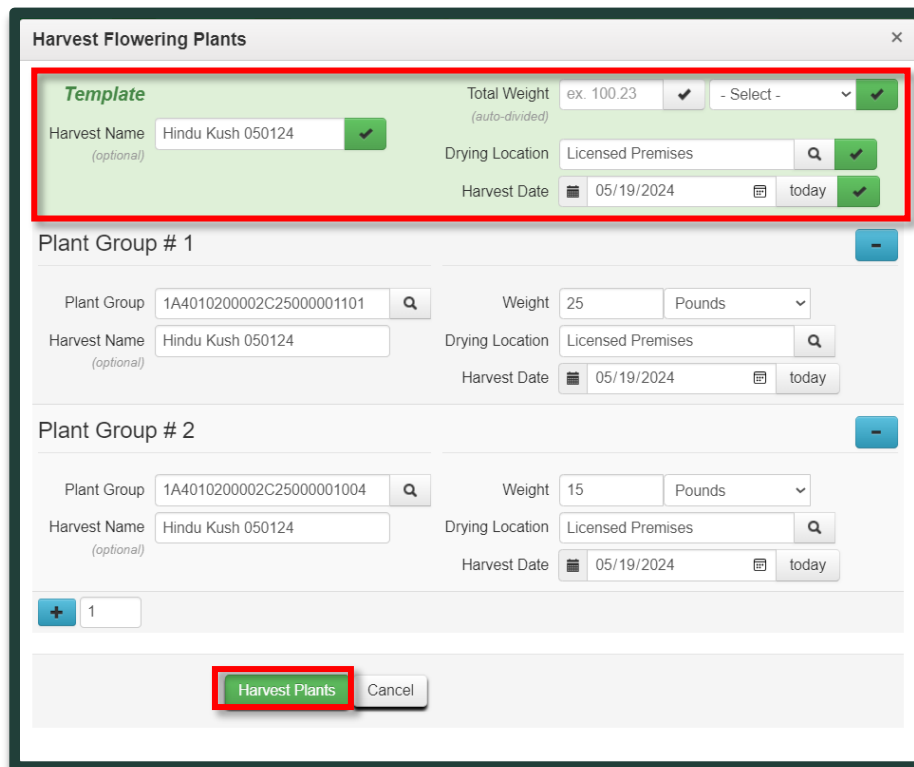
Harvest Flowering Plants ×

Template

Harvest Name (optional) Hindu Kush 050124

Total Weight (auto-divided) ex. 100.23 - Select -

Drying Location Licensed Premises

Harvest Date 05/19/2024 today

Plant Group # 1

Plant Group 1A4010200002C25000001101

Harvest Name (optional) Hindu Kush 050124

Weight 25 Pounds

Drying Location Licensed Premises

Harvest Date 05/19/2024 today

Plant Group # 2

Plant Group 1A4010200002C25000001004

Harvest Name (optional) Hindu Kush 050124

Weight 15 Pounds

Drying Location Licensed Premises

Harvest Date 05/19/2024 today

+ 1

Harvest Plants Cancel